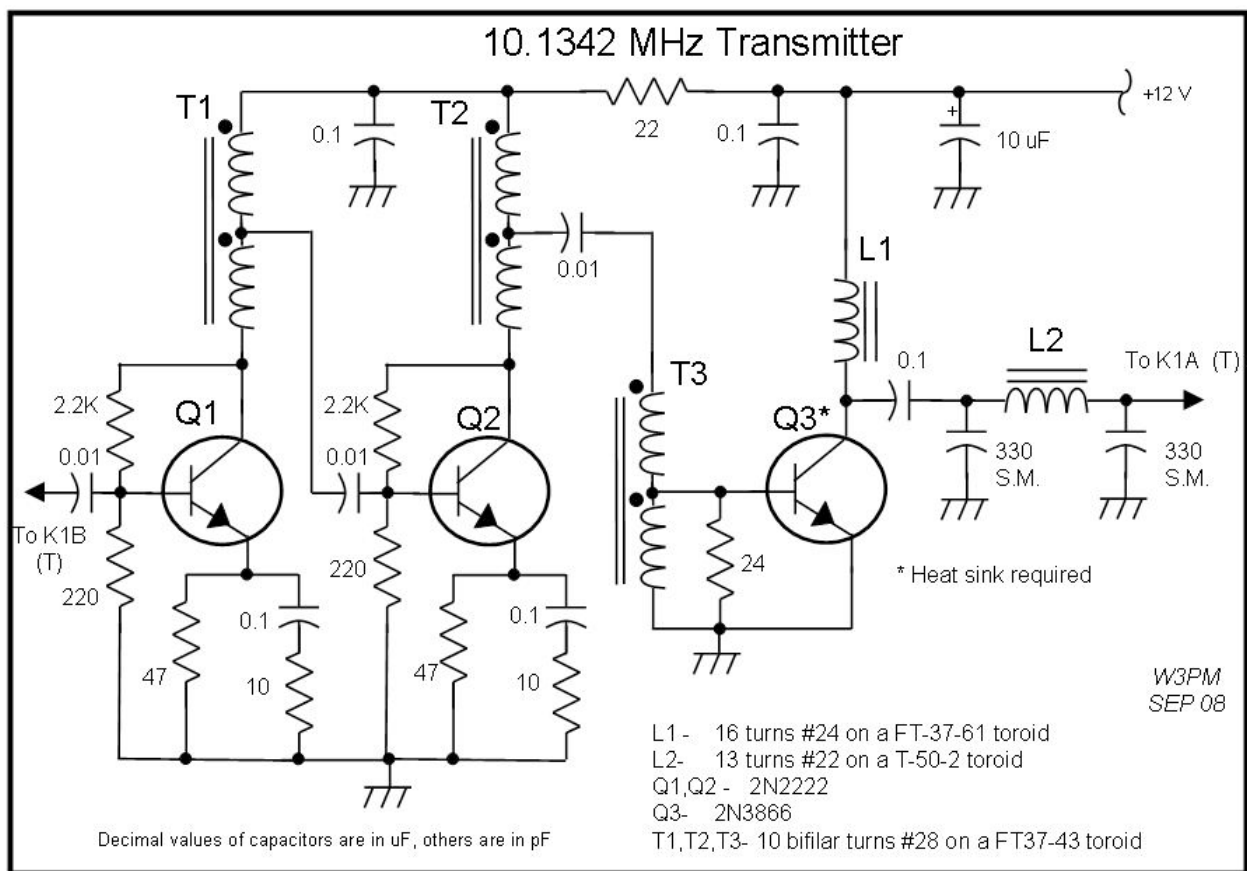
10.1342 MHz Transmitter

T1
0.1
T2
22
0.1
+
10 uF
+12 V
0.01
L1
0.1
L2
To K1A (T)
T3
2.2K
Q1
2.2K
Q2
Q3*
0.01
0.01
330 S.M.
330 S.M.
To K1B (T)
220
220
24
* Heat sink required
0.1
0.1
47
10
47
10

W3PM
SEP 08

L1 - 16 turns #24 on a FT-37-61 toroid
L2- 13 turns #22 on a T-50-2 toroid
Q1,Q2 - 2N2222
Q3- 2N3866
T1,T2,T3- 10 bifilar turns #28 on a FT37-43 toroid

Decimal values of capacitors are in uF, others are in pF